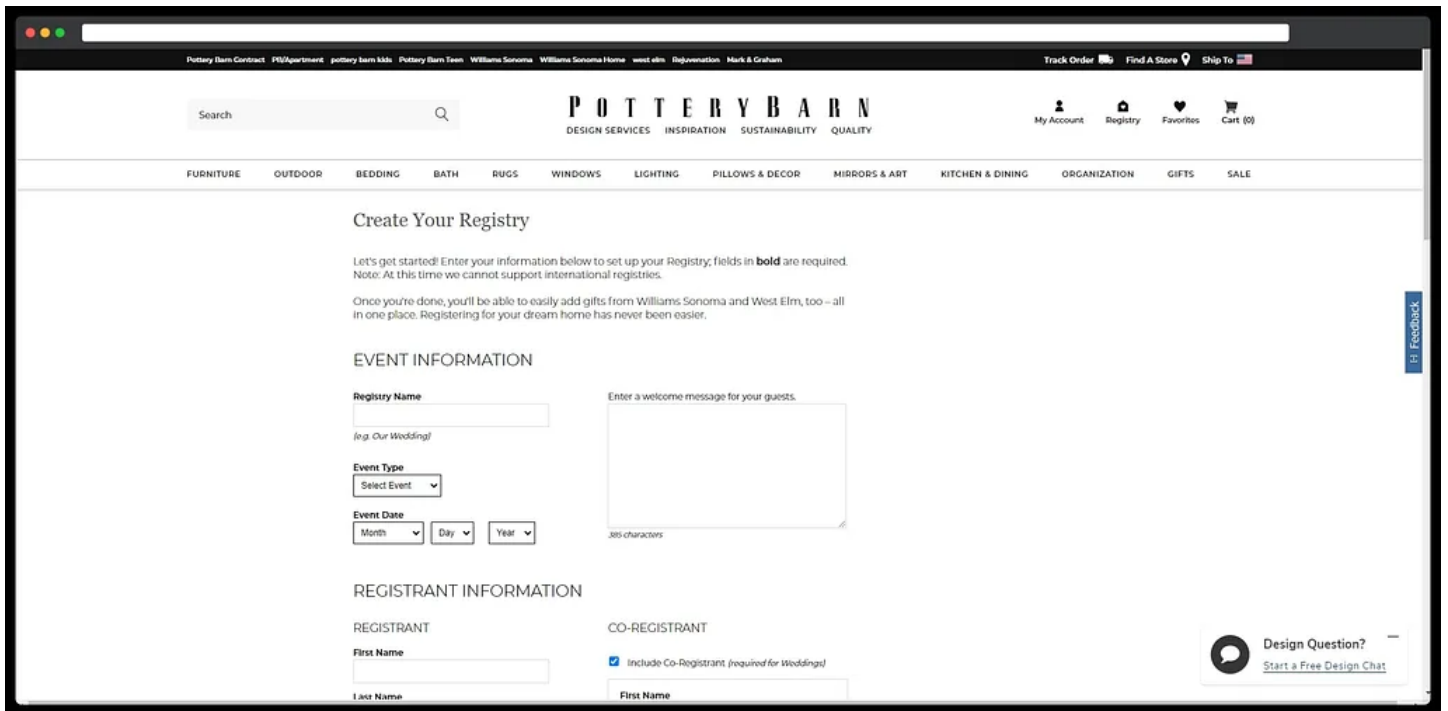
Pottery Barn Contract PB Apartment pottery barn kids Pottery Barn Teen Williams Sonoma Williams Sonoma Home west elm Rejuvenation Mark & Graham

Track Order Find A Store Ship To

Search

POTTERY BARN
DESIGN SERVICES INSPIRATION SUSTAINABILITY QUALITY

My Account Registry Favorites Cart (0)

FURNITURE OUTDOOR BEDDING BATH RUGS WINDOWS LIGHTING PILLOWS & DECOR MIRRORS & ART KITCHEN & DINING ORGANIZATION GIFTS SALE

Create Your Registry

Let's get started! Enter your information below to set up your Registry; fields in **bold** are required. Note: At this time we cannot support international registries.

Once you're done, you'll be able to easily add gifts from Williams Sonoma and West Elm, too – all in one place. Registering for your dream home has never been easier.

EVENT INFORMATION

Registry Name

(e.g. Our Wedding)

Enter a welcome message for your guests.

Event Type
Select Event

Event Date
Month Day Year

385 characters

REGISTRANT INFORMATION

REGISTRANT

First Name

Last Name

CO-REGISTRANT

Include Co-Registrant (required for Weddings)

First Name

Feedback

Design Question?
Start a Free Design Chat